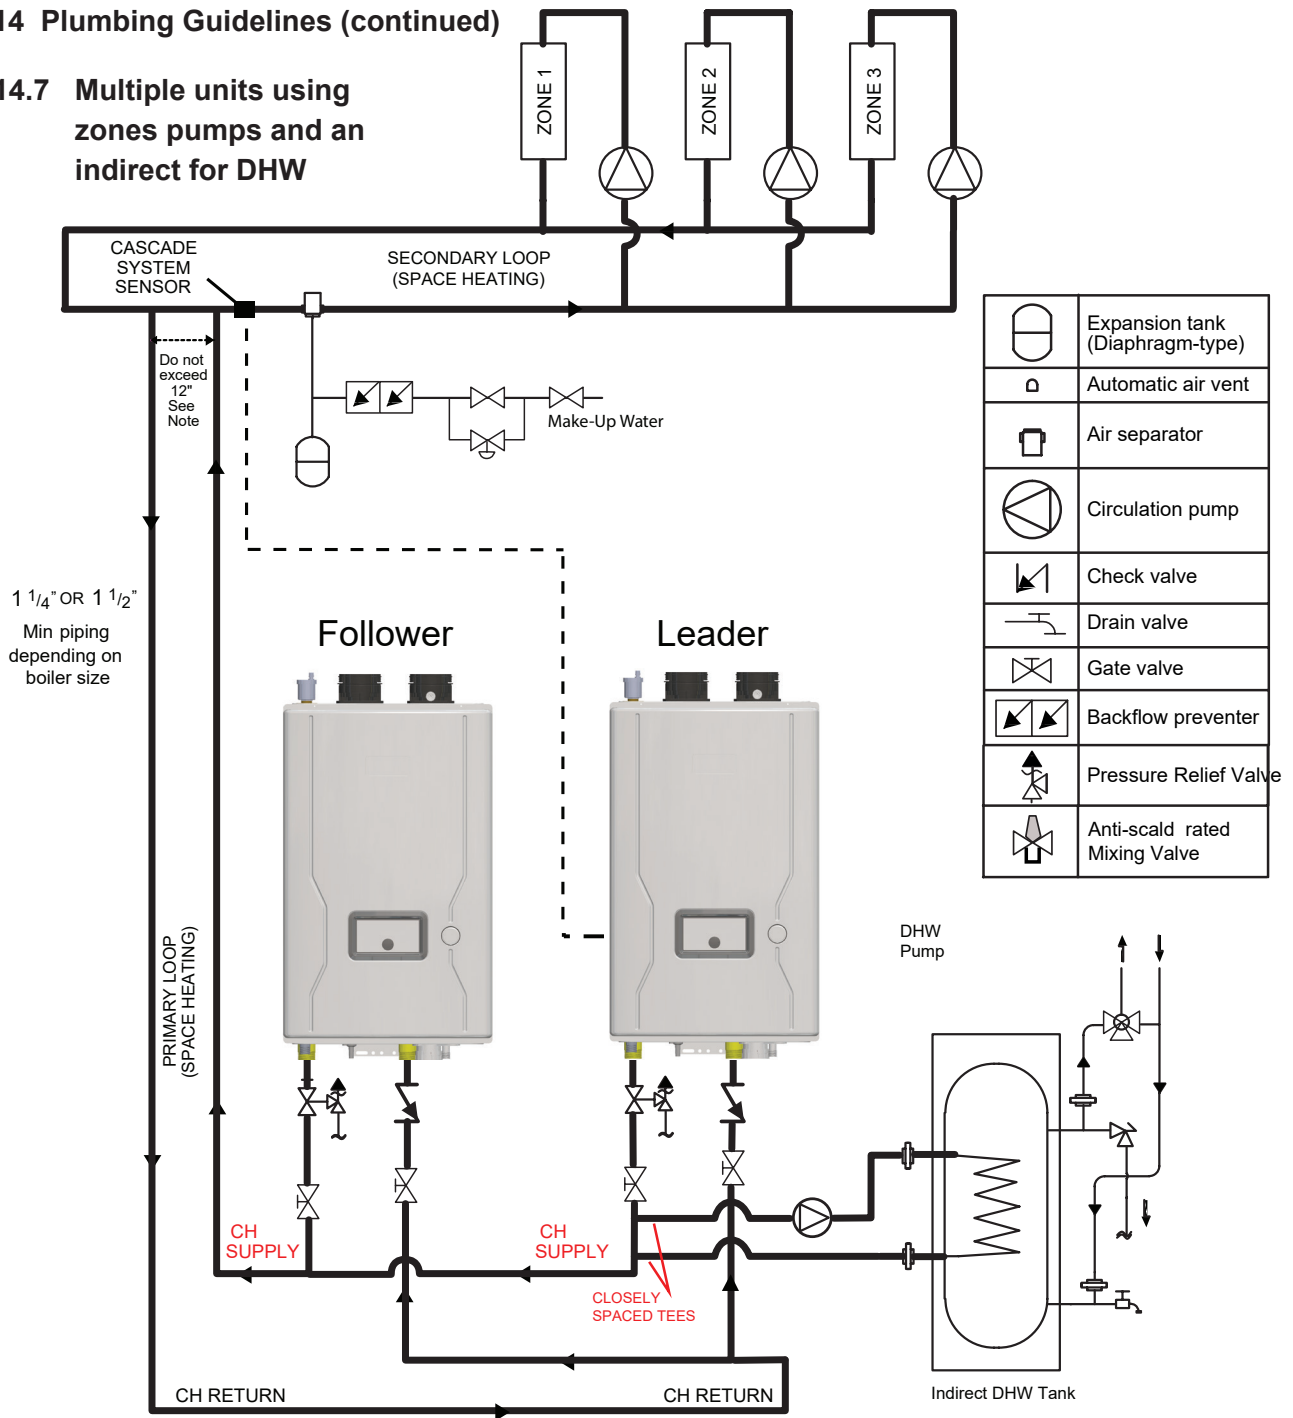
14 Plumbing Guidelines (continued)

14.7 Multiple units using zones pumps and an indirect for DHW

ZONE 1
ZONE 2
ZONE 3

CASCADE SYSTEM SENSOR

SECONDARY LOOP (SPACE HEATING)

Do not exceed 12" See Note

Make-Up Water

| | Expansion tank (Diaphragm-type) |
|---|---|
| | Automatic air vent |
| | Air separator |
| | Circulation pump |
| | Check valve |
| | Drain valve |
| | Gate valve |
| | Backflow preventer |
| | Pressure Relief Valve |
| | Anti-scald rated Mixing Valve |

$1\ ^1/_4$" OR $1\ ^1/_2$"
Min piping depending on boiler size

Follower

Leader

PRIMARY LOOP (SPACE HEATING)

DHW Pump

CH SUPPLY

CH SUPPLY

CLOSELY SPACED TEES

CH RETURN

CH RETURN

Indirect DHW Tank